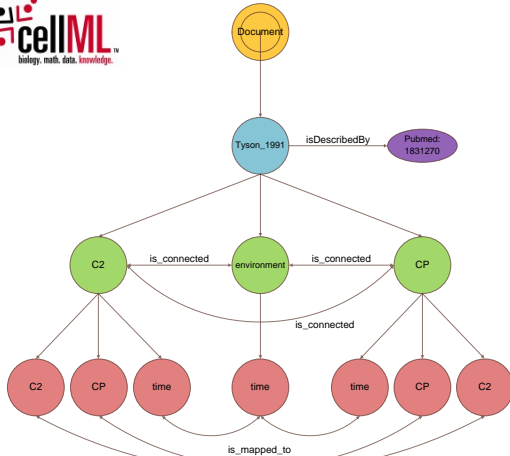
cellML™
biology. math. data. knowledge.

Document

Tyson_1991

isDescribedBy

Pubmed: 1831270

C2

is_connected

environment

is_connected

CP

is_connected

C2

CP

time

time

time

CP

C2

is_mapped_to